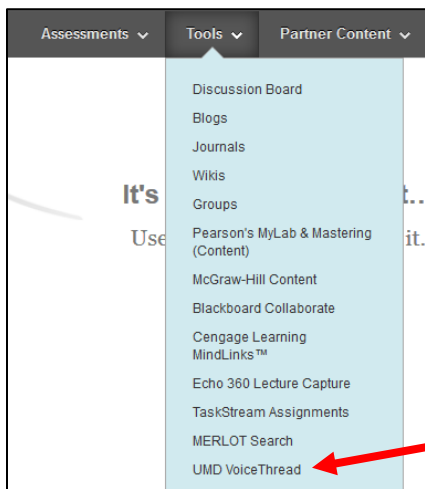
Assessments Tools Partner Content

Discussion Board
Blogs
Journals
Wikis
Groups
Pearson's MyLab & Mastering (Content)
McGraw-Hill Content
Blackboard Collaborate
Cengage Learning MindLinks™
Echo 360 Lecture Capture
TaskStream Assignments
MERLOT Search
UMD VoiceThread

It's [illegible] t...
Use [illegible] it.